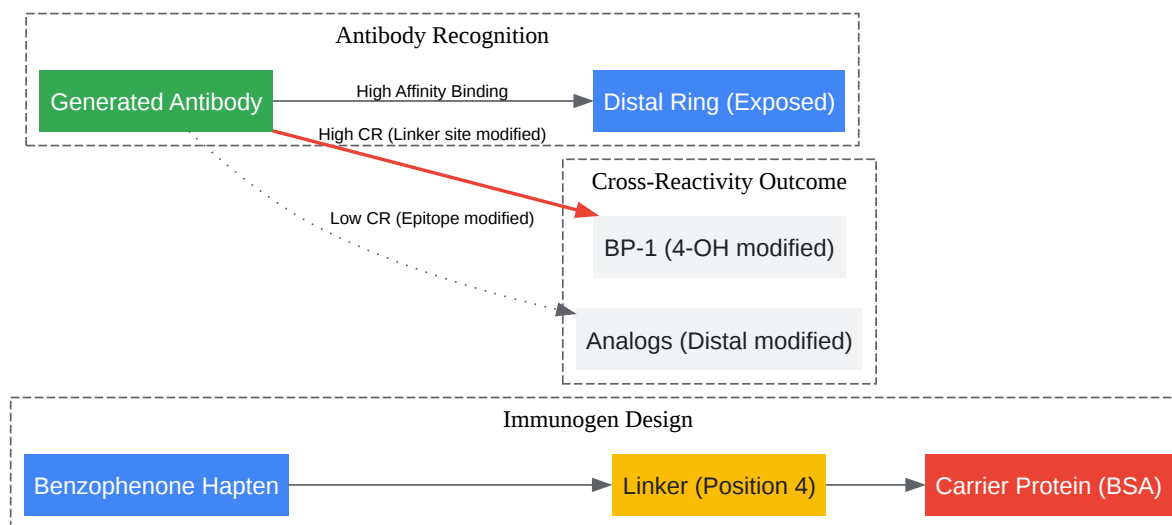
Antibody Recognition

Generated Antibody

High Affinity Binding

Distal Ring (Exposed)

High CR (Linker site modified)

Cross-Reactivity Outcome

Low CR (Epitope modified)

BP-1 (4-OH modified)

Analogs (Distal modified)

Immunogen Design

Benzophenone Hapten

Linker (Position 4)

Carrier Protein (BSA)